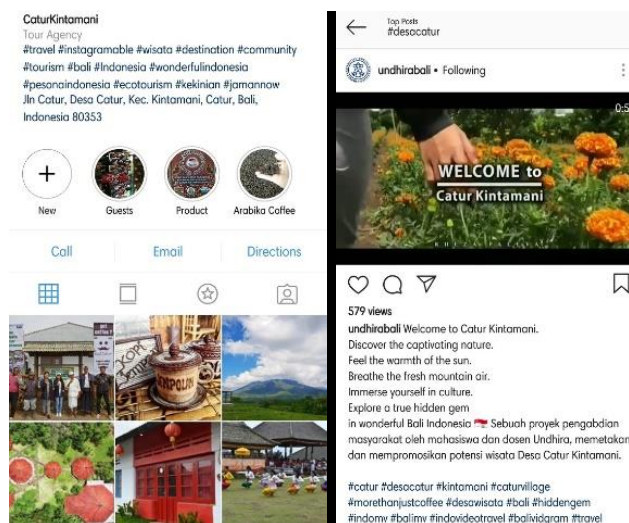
CaturKintamani
Tour Agency
#travel #instagramable #wisata #destination #community #tourism #bali #Indonesia #wonderfulindonesia #pesonaindonesia #ecotourism #kekinian #jamannow
Jln Catur, Desa Catur, Kec. Kintamani, Catur, Bali, Indonesia 80353

New
Guests
Product
Arabika Coffee

Call
Email
Directions

Top Posts
#desacatur

undhirabali • Following

WELCOME to
Catur Kintamani

579 views
undhirabali Welcome to Catur Kintamani.
Discover the captivating nature.
Feel the warmth of the sun.
Breathe the fresh mountain air.
Immerse yourself in culture.
Explore a true hidden gem
in wonderful Bali Indonesia Sebuah proyek pengabdian masyarakat oleh mahasiswa dan dosen Undhira, memetakan dan mempromosikan potensi wisata Desa Catur Kintamani.

#catur #desacatur #kintamani #caturvillage #morethanjustcoffee #desawisata #bali #hiddengem #indomy #balimy #indovideotravel #balividgram #travel